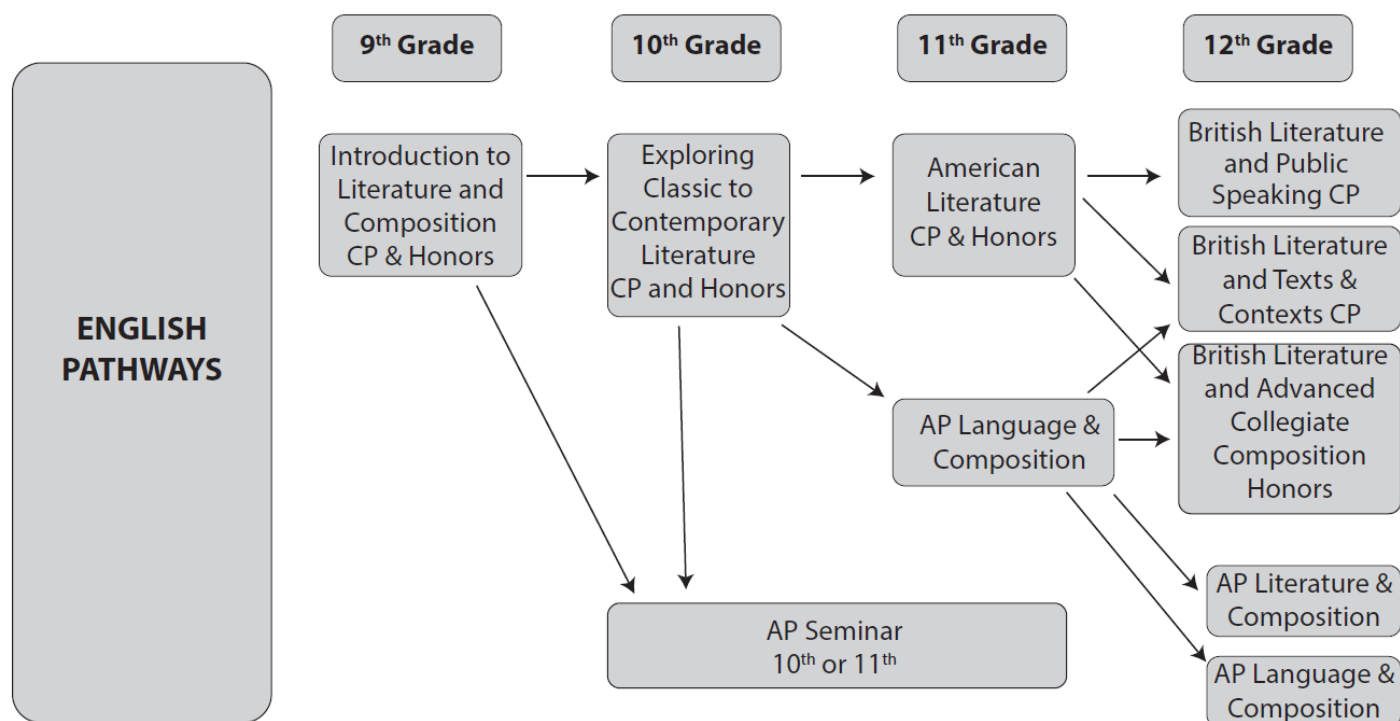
9th Grade

10th Grade

11th Grade

12th Grade

ENGLISH PATHWAYS

Introduction to Literature and Composition CP & Honors

Exploring Classic to Contemporary Literature CP and Honors

American Literature CP & Honors

British Literature and Public Speaking CP

British Literature and Texts & Contexts CP

British Literature and Advanced Collegiate Composition Honors

AP Language & Composition

AP Literature & Composition

AP Language & Composition

AP Seminar 10th or 11th